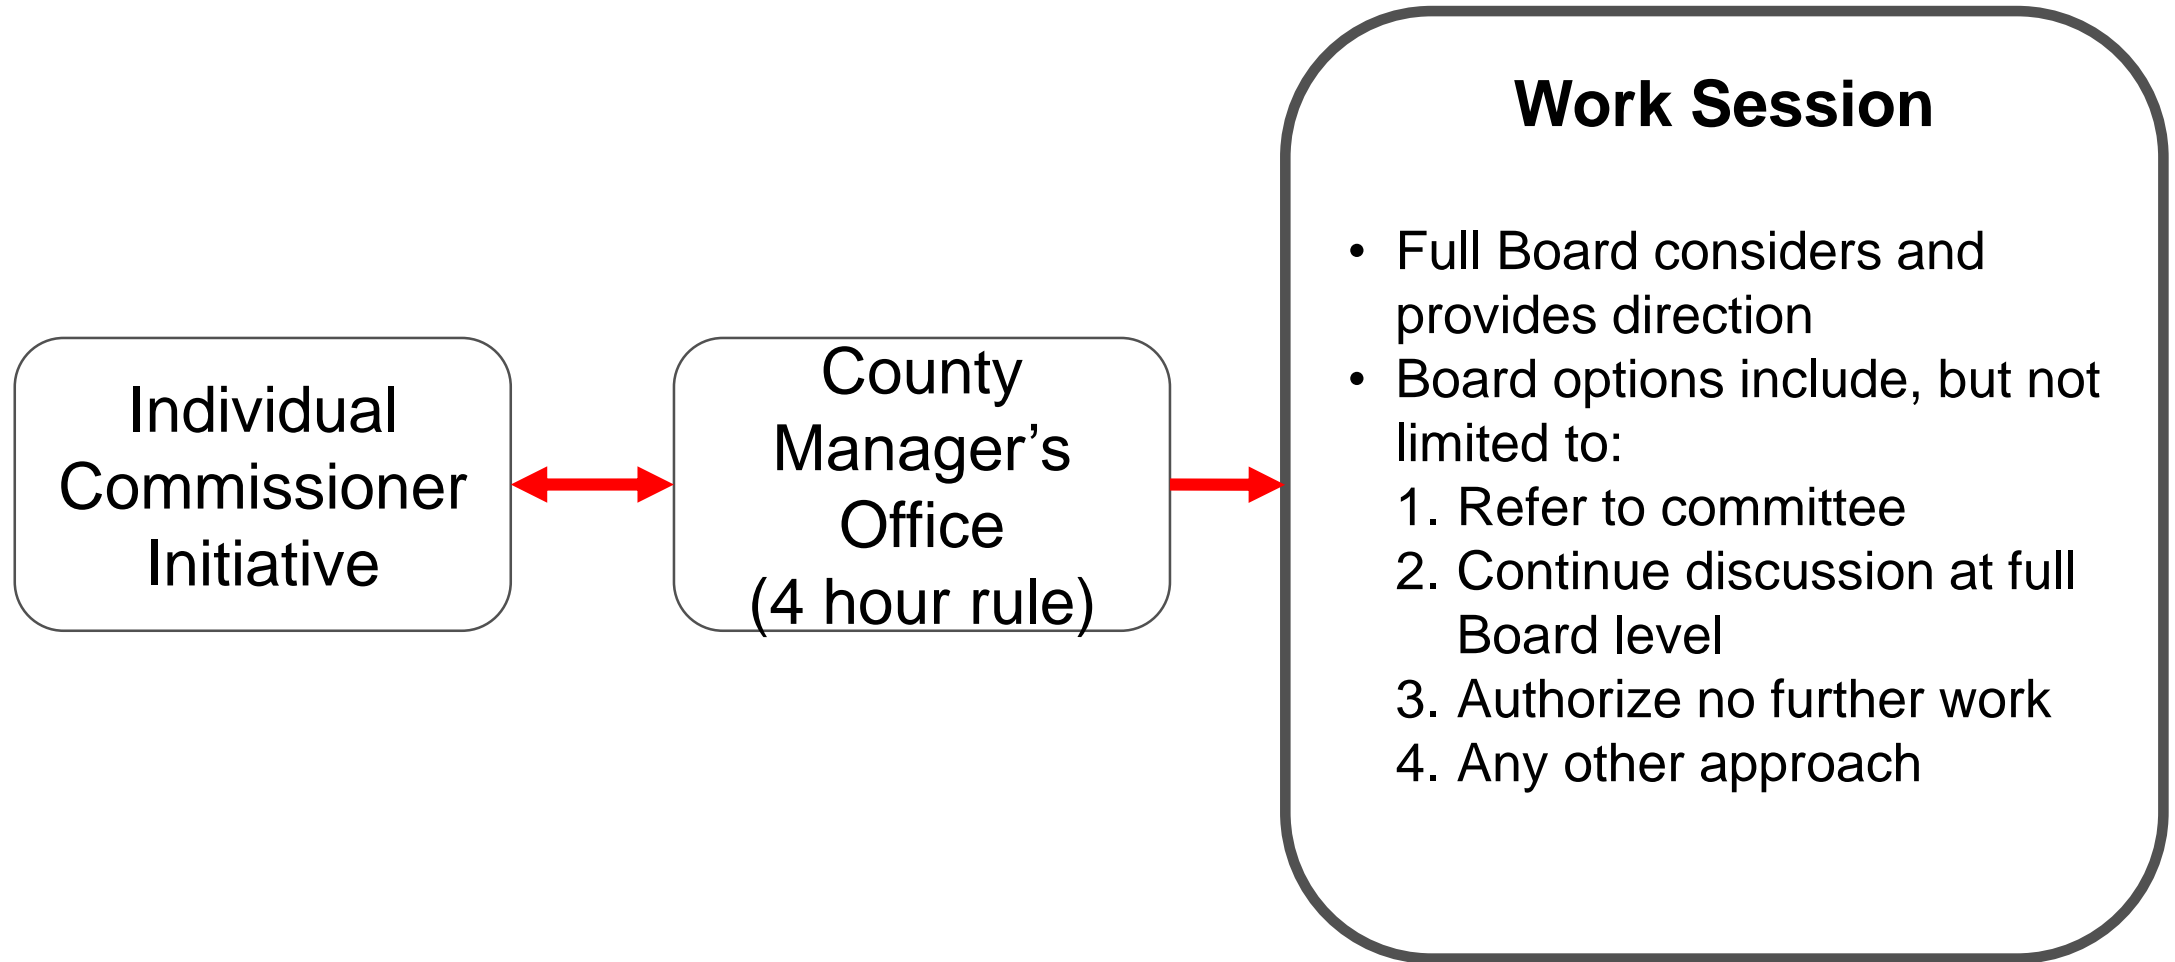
Individual Commissioner Initiative

County Manager’s Office
(4 hour rule)

Work Session

• Full Board considers and provides direction
• Board options include, but not limited to:
1. Refer to committee
2. Continue discussion at full Board level
3. Authorize no further work
4. Any other approach